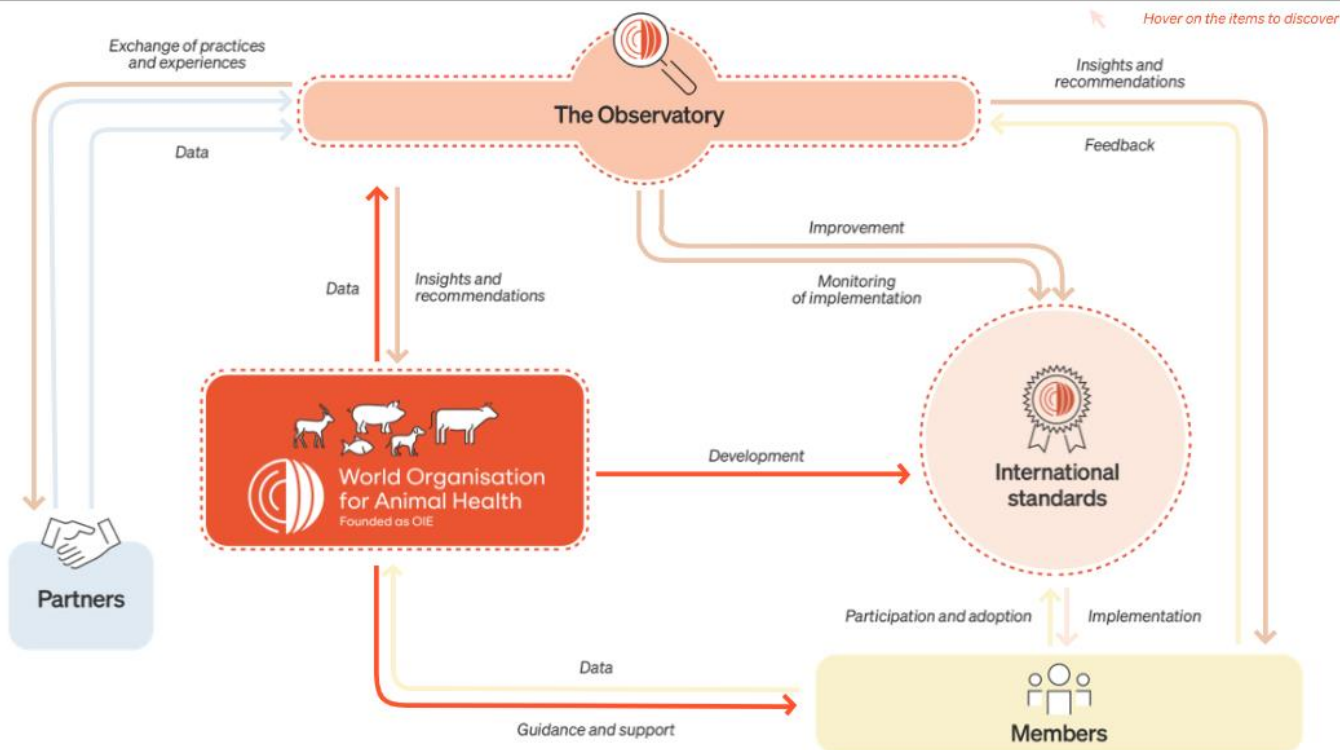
Hover on the items to discover

Exchange of practices and experiences

Data

The Observatory

Insights and recommendations

Feedback

Improvement

Monitoring of implementation

Data

Insights and recommendations

World Organisation for Animal Health
Founded as OIE

Development

International standards

Partners

Participation and adoption

Implementation

Data

Guidance and support

Members